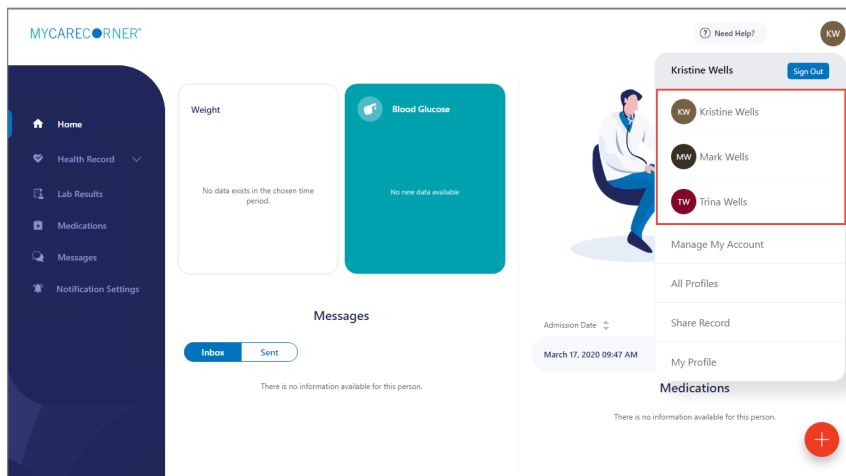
MYCARECORNER®

Need Help?

KW

Home

Health Record

Lab Results

Medications

Messages

Notification Settings

Weight

No data exists in the chosen time period.

Blood Glucose

No new data available

Messages

Inbox

Sent

There is no information available for this person.

Kristine Wells

Sign Out

KW Kristine Wells

MW Mark Wells

TW Trina Wells

Manage My Account

All Profiles

Share Record

My Profile

Admission Date

March 17, 2020 09:47 AM

Medications

There is no information available for this person.